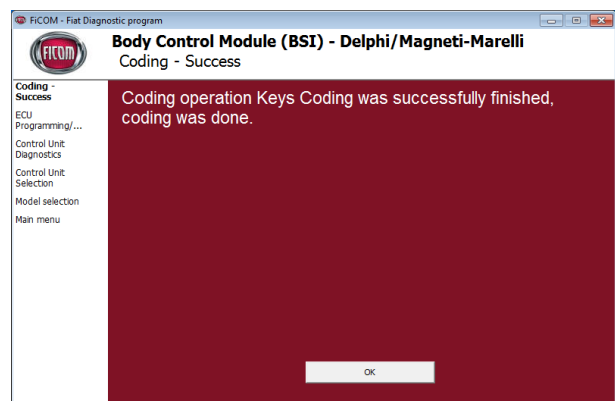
FiCOM - Fiat Diagnostic program

FiCOM

Body Control Module (BSI) - Delphi/Magneti-Marelli
Coding - Success

Coding - Success
ECU Programming/...
Control Unit Diagnostics
Control Unit Selection
Model selection
Main menu

Coding operation Keys Coding was successfully finished, coding was done.

OK